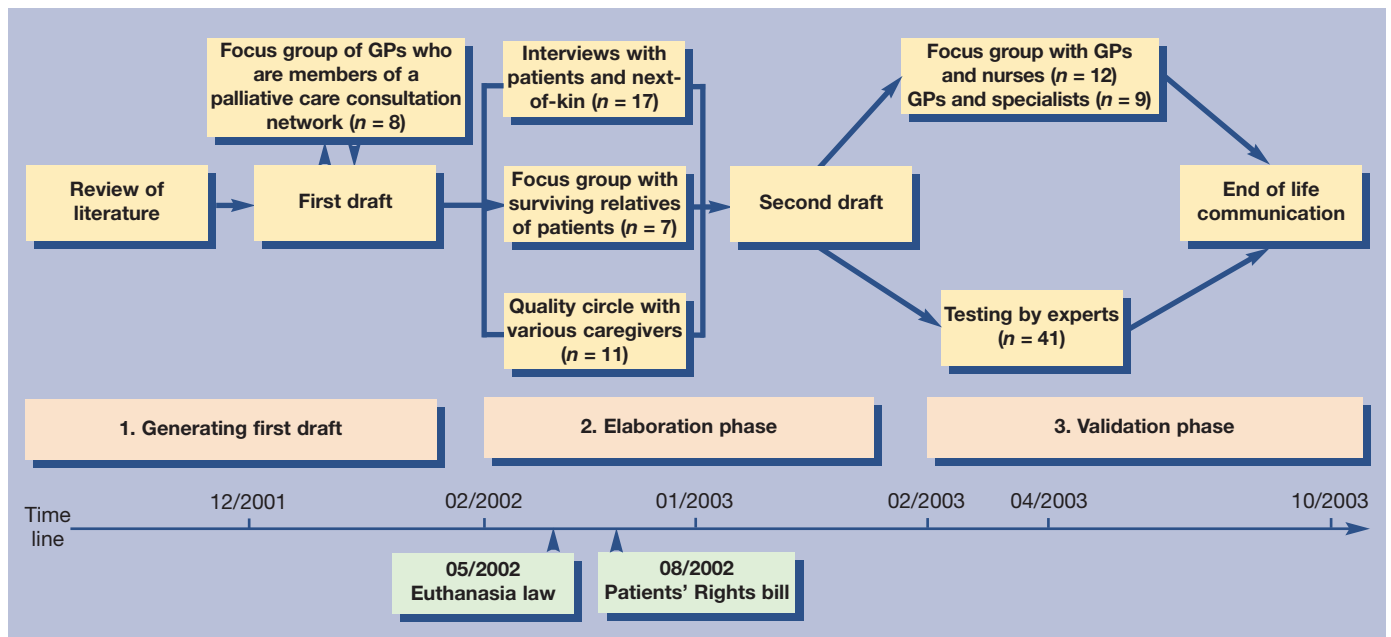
Focus group of GPs who are members of a palliative care consultation network ($n$ = 8)

Review of literature

First draft

Interviews with patients and next-of-kin ($n$ = 17)

Focus group with surviving relatives of patients ($n$ = 7)

Quality circle with various caregivers ($n$ = 11)

Second draft

Focus group with GPs and nurses ($n$ = 12)
GPs and specialists ($n$ = 9)

Testing by experts ($n$ = 41)

End of life communication

1. Generating first draft

2. Elaboration phase

3. Validation phase

Time line

12/2001

02/2002

01/2003

02/2003

04/2003

10/2003

05/2002
Euthanasia law

08/2002
Patients' Rights bill